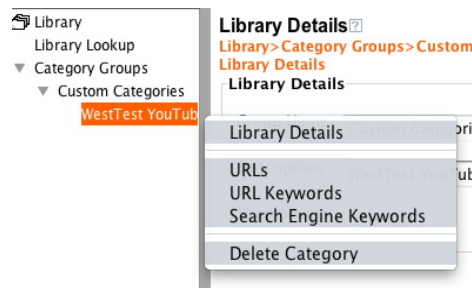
Library
Library Lookup
▼ Category Groups
▼ Custom Categories
WestTest YouTub

Library Details
Library>Category Groups>Custom
Library Details
Library Details

Custom Categori
WestTest YouTub

Library Details
URLs
URL Keywords
Search Engine Keywords
Delete Category